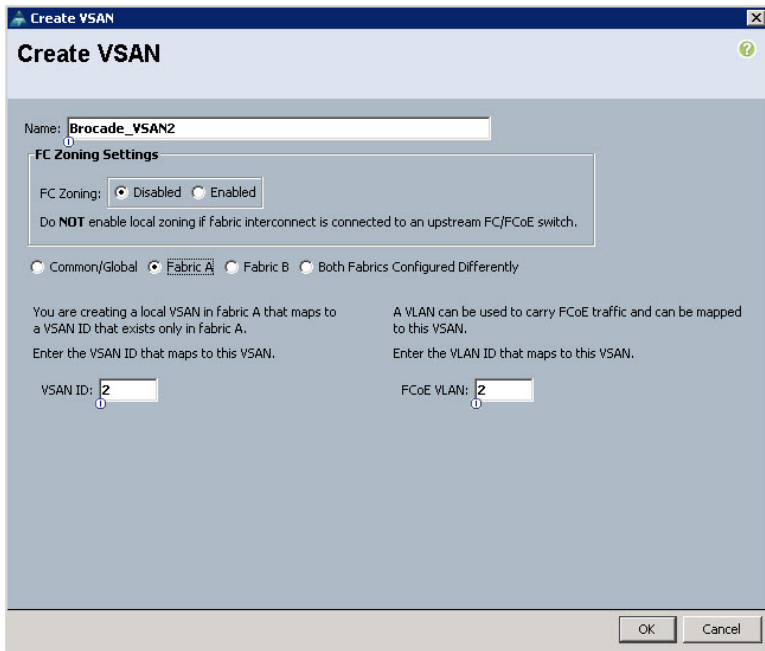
Create VSAN

Create VSAN

Name: Brocade_VSAN2

FC Zoning Settings

FC Zoning: Disabled Enabled

Do NOT enable local zoning if fabric interconnect is connected to an upstream FC/FCoE switch.

Common/Global Fabric A Fabric B Both Fabrics Configured Differently

You are creating a local VSAN in fabric A that maps to a VSAN ID that exists only in fabric A.

Enter the VSAN ID that maps to this VSAN.

VSAN ID: 2

A VLAN can be used to carry FCoE traffic and can be mapped to this VSAN.

Enter the VLAN ID that maps to this VSAN.

FCoE VLAN: 2

OK Cancel